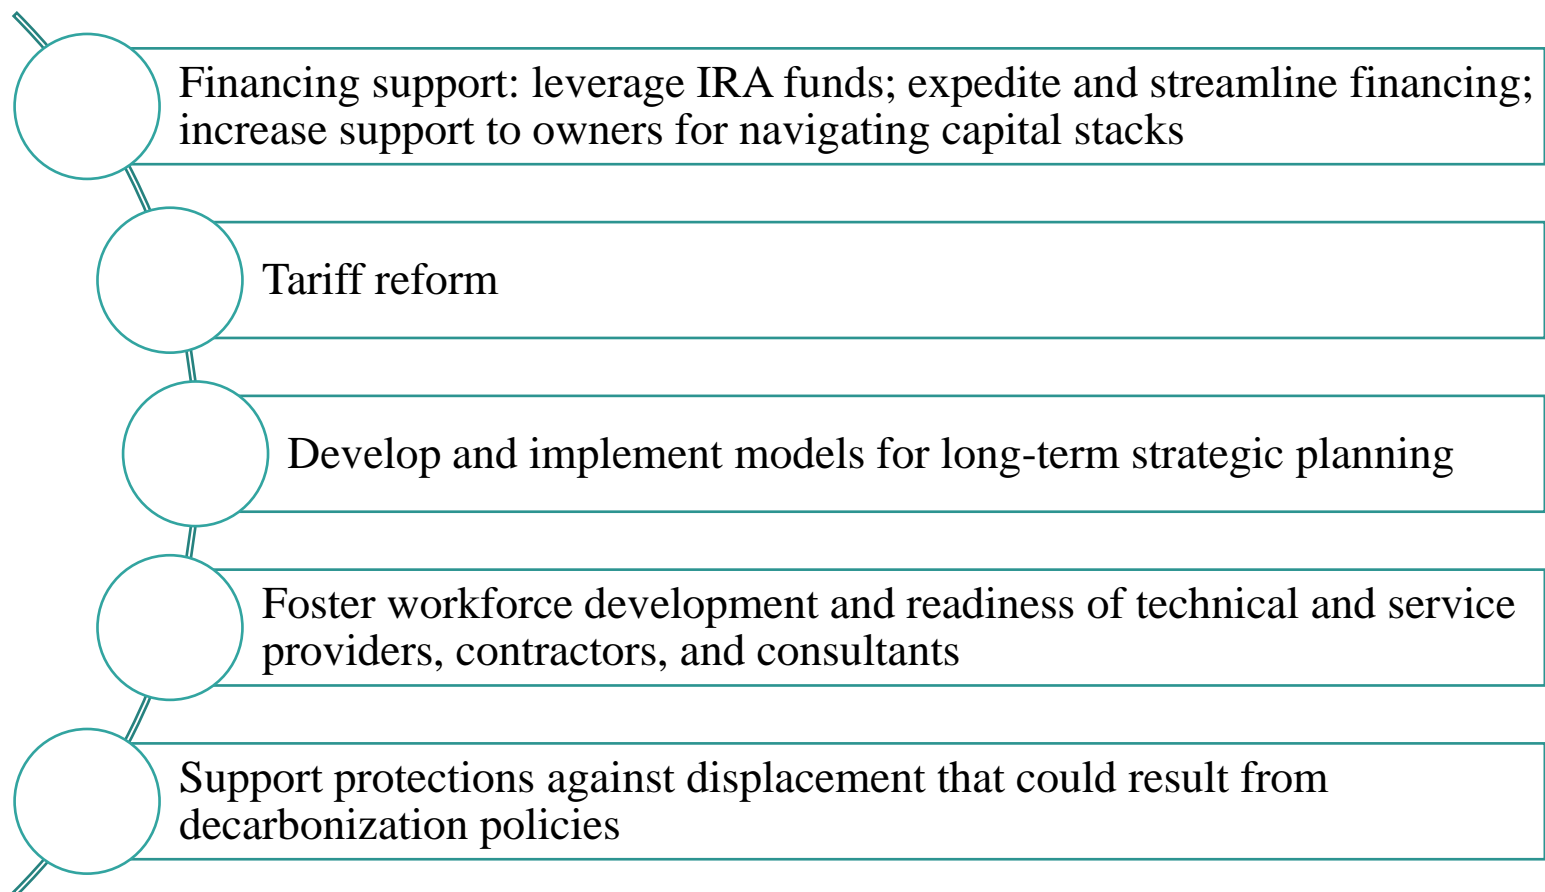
Financing support: leverage IRA funds; expedite and streamline financing; increase support to owners for navigating capital stacks

Tariff reform

Develop and implement models for long-term strategic planning

Foster workforce development and readiness of technical and service providers, contractors, and consultants

Support protections against displacement that could result from decarbonization policies